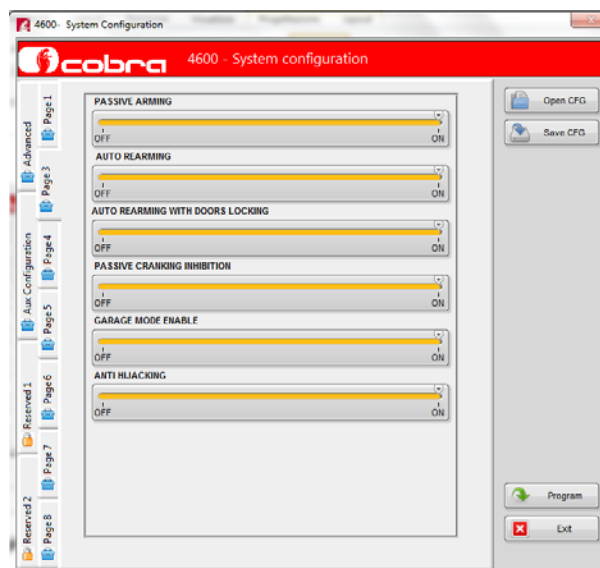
4600- System Configuration

cobra 4600 - System configuration

Advanced
Page 1
Page 3
Aux Configuration
Page 4
Page 5
Reserved 1
Page 6
Page 7
Reserved 2
Page 8

PASSIVE ARMING
OFF ON

AUTO REARMING
OFF ON

AUTO REARMING WITH DOORS LOCKING
OFF ON

PASSIVE CRANKING INHIBITION
OFF ON

GARAGE MODE ENABLE
OFF ON

ANTI HIJACKING
OFF ON

Open CFG
Save CFG
Program
Exit